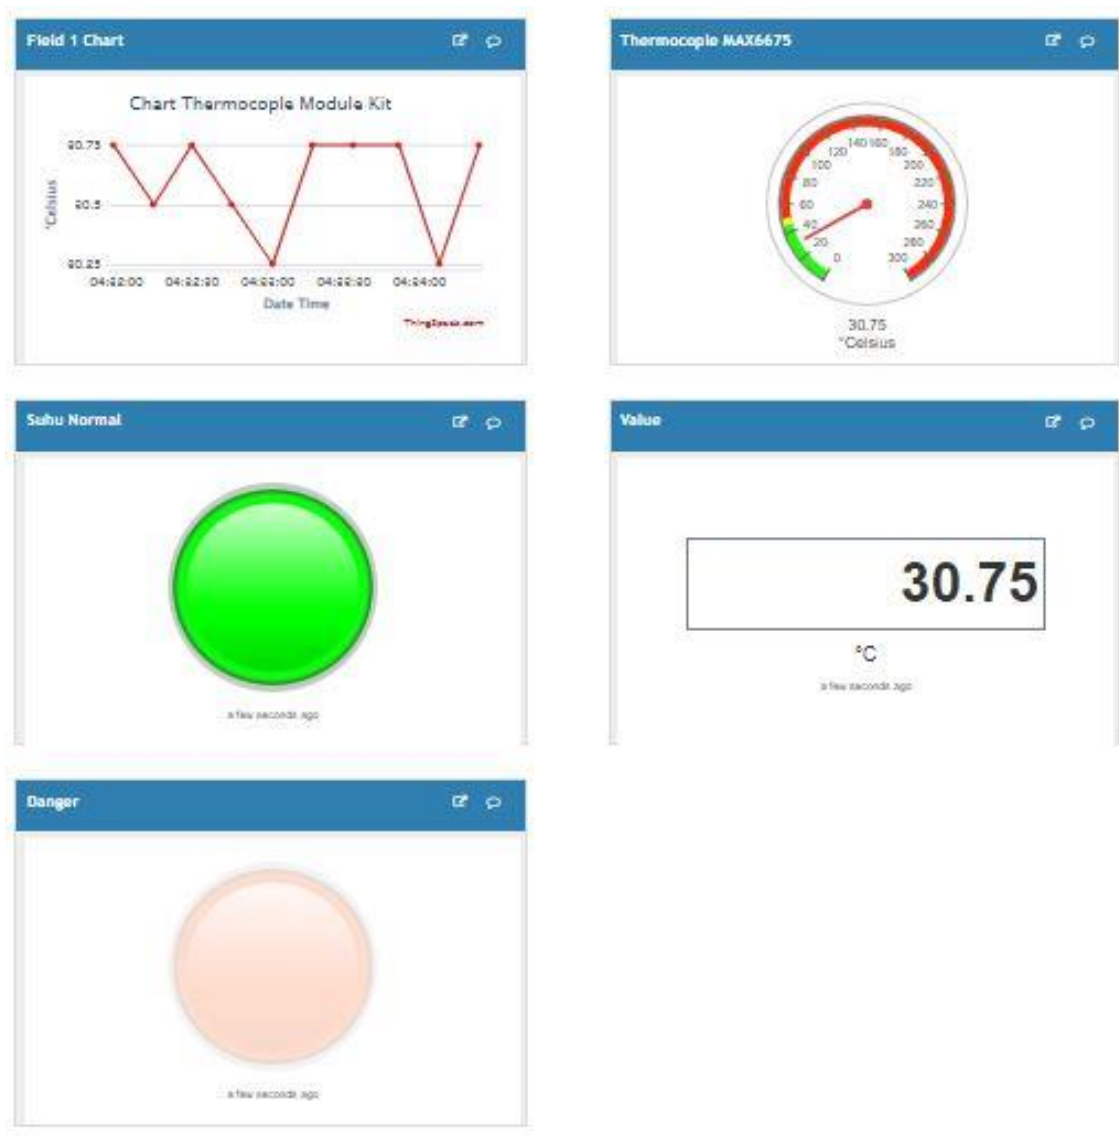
Field 1 Chart

Chart Thermocople Module Kit

30.75
30.5
30.25

°Celsius

04:22:00 04:22:30 04:23:00 04:23:30 04:24:00

Date Time

ThingSpeak.com

Thermocople MAX6675

0 20 40 60 80 100 120 140 160 180 200 220 240 260 280 300

30.75
°Celsius

Suhu Normal

a few seconds ago

Value

30.75

°C

a few seconds ago

Danger

a few seconds ago